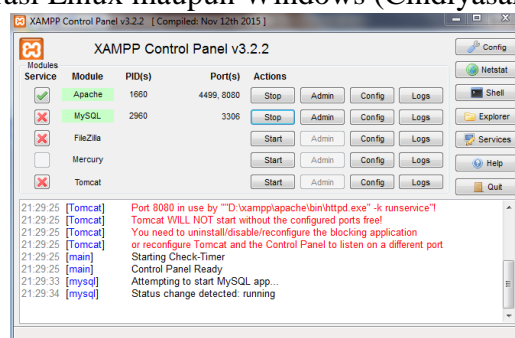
asi Linux maupun Windows (Cindyasari

XAMPP Control Panel v3.2.2 [ Compiled: Nov 12th 2015 ]

XAMPP Control Panel v3.2.2

Config

Modules

Netstat

| Service | Module | PID(s) | Port(s) | Actions | | | |
|---|---|---|---|---|---|---|---|
| | Apache | 1660 | 4499, 8080 | Stop | Admin | Config | Logs |
| | MySQL | 2960 | 3306 | Stop | Admin | Config | Logs |
| | FileZilla | | | Start | Admin | Config | Logs |
| | Mercury | | | Start | Admin | Config | Logs |
| | Tomcat | | | Start | Admin | Config | Logs |

Shell

Explorer

Services

Help

Quit

21:29:25 [Tomcat] Port 8080 in use by ""D:\xampp\apache\bin\httpd.exe" -k runservice"!
21:29:25 [Tomcat] Tomcat WILL NOT start without the configured ports free!
21:29:25 [Tomcat] You need to uninstall/disable/reconfigure the blocking application
21:29:25 [Tomcat] or reconfigure Tomcat and the Control Panel to listen on a different port
21:29:25 [main] Starting Check-Timer
21:29:25 [main] Control Panel Ready
21:29:33 [mysql] Attempting to start MySQL app...
21:29:34 [mysql] Status change detected: running